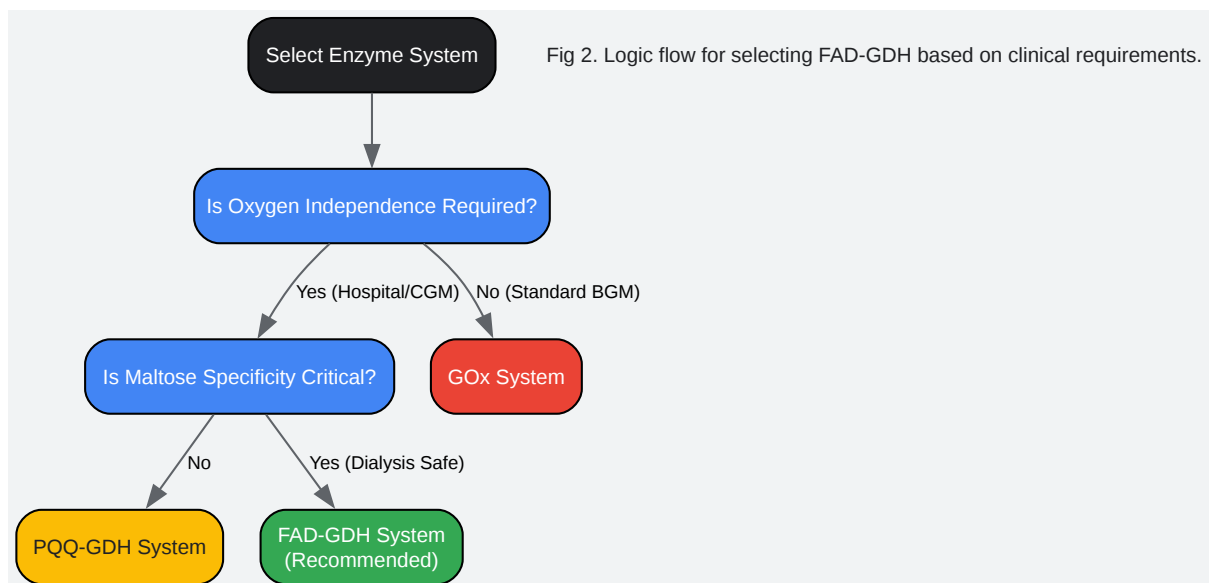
Select Enzyme System

Fig 2. Logic flow for selecting FAD-GDH based on clinical requirements.

Is Oxygen Independence Required?

Yes (Hospital/CGM)

No (Standard BGM)

Is Maltose Specificity Critical?

GOx System

No

Yes (Dialysis Safe)

PQQ-GDH System

FAD-GDH System (Recommended)